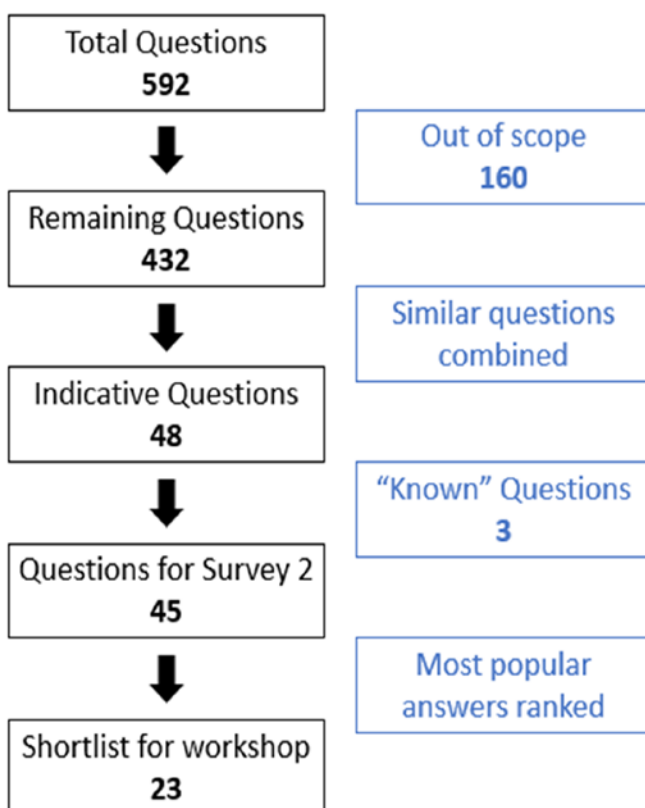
Total Questions
592

Out of scope
160

Remaining Questions
432

Similar questions combined

Indicative Questions
48

“Known” Questions
3

Questions for Survey 2
45

Most popular answers ranked

Shortlist for workshop
23